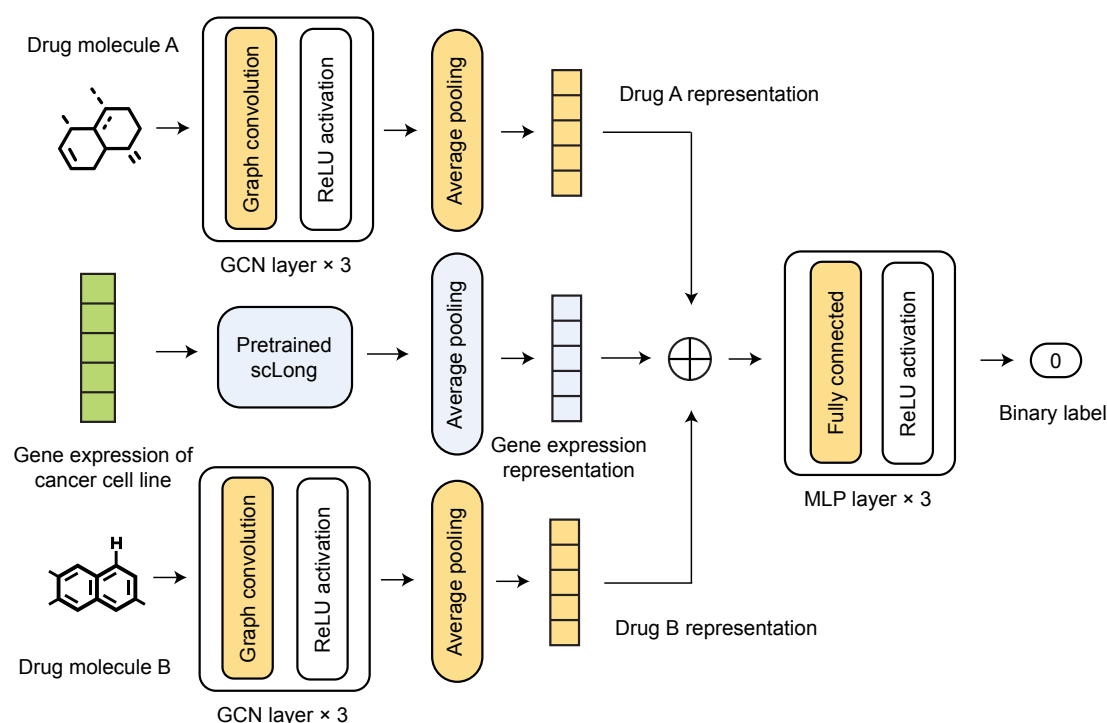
Drug molecule A

Graph convolution

ReLU activation

GCN layer × 3

Average pooling

Drug A representation

Gene expression of cancer cell line

Pretrained scLong

Average pooling

Gene expression representation

Fully connected

ReLU activation

MLP layer × 3

0

Binary label

H

Drug molecule B

Graph convolution

ReLU activation

GCN layer × 3

Average pooling

Drug B representation